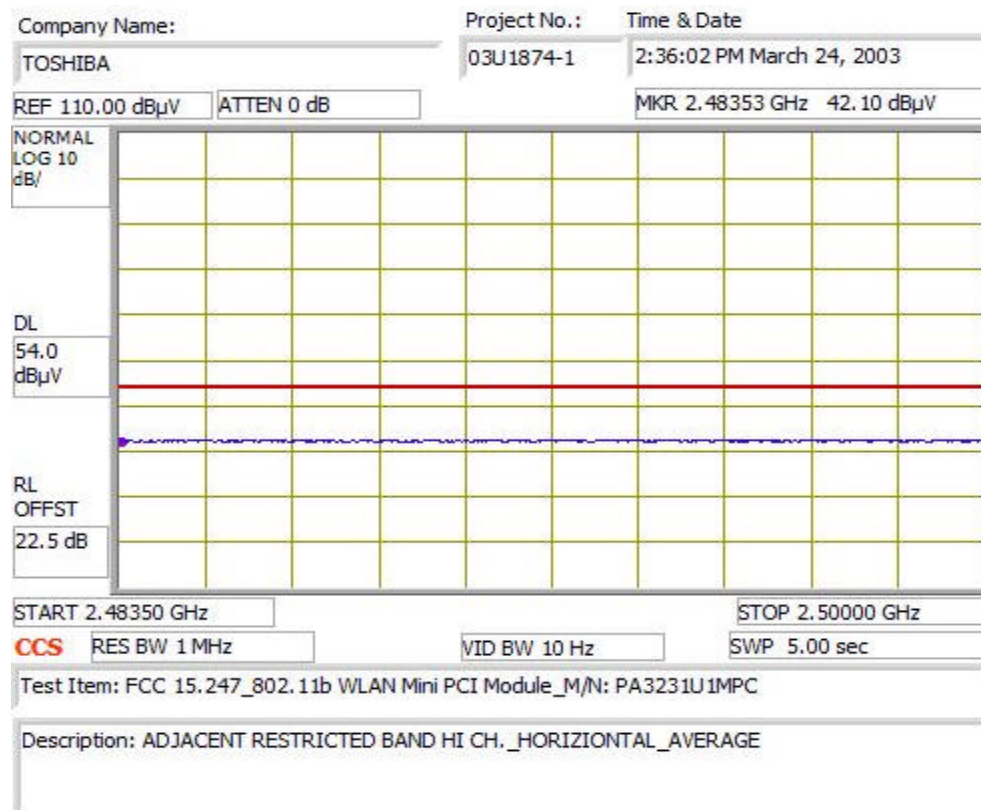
Company Name:
TOSHIBA

Project No.:
03U1874-1

Time & Date
2:36:02 PM March 24, 2003

REF 110.00 dBµV

ATTEN 0 dB

MKR 2.48353 GHz 42.10 dBµV

NORMAL
LOG 10
dB/

DL
54.0
dBµV

RL
OFFST
22.5 dB

START 2.48350 GHz

STOP 2.50000 GHz

CCS RES BW 1 MHz

VID BW 10 Hz

SWP 5.00 sec

Test Item: FCC 15.247_802.11b WLAN Mini PCI Module_M/N: PA3231U1MPC

Description: ADJACENT RESTRICTED BAND HI CH._HORIZIONTAL_AVERAGE